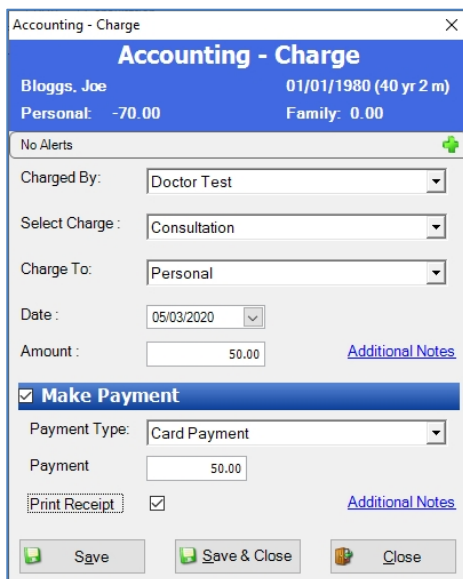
Accounting - Charge

Accounting - Charge

Bloggs, Joe 01/01/1980 (40 yr 2 m)

Personal: -70.00 Family: 0.00

No Alerts

Charged By: Doctor Test

Select Charge : Consultation

Charge To: Personal

Date : 05/03/2020

Amount : 50.00

Additional Notes

☑ Make Payment

Payment Type: Card Payment

Payment 50.00

Print Receipt ☑

Additional Notes

Save

Save & Close

Close